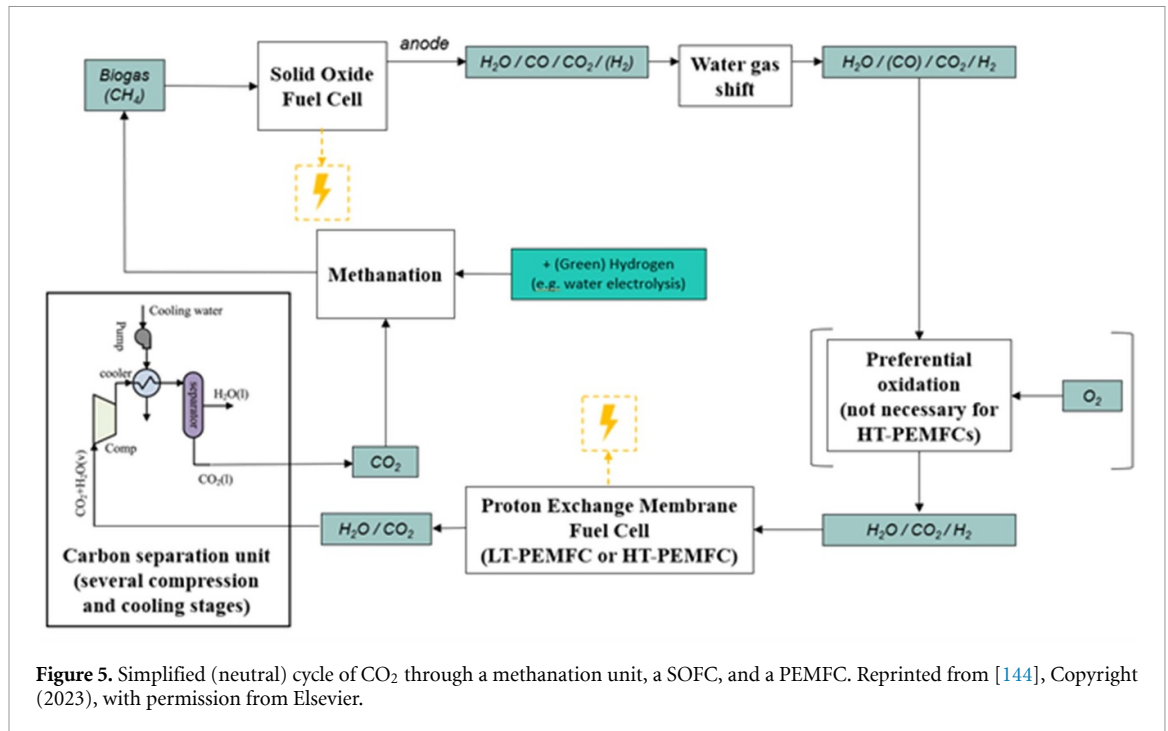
Biogas ($CH_4$)

Solid Oxide Fuel Cell

anode

$H_2O$ / $CO$ / $CO_2$ / ($H_2$)

Water gas shift

$H_2O$ / ($CO$) / $CO_2$ / $H_2$

Methanation

+ (Green) Hydrogen (e.g. water electrolysis)

Cooling water

Pump

cooler

separator

$H_2O(l)$

Comp

$CO_2+H_2O(v)$

$CO_2(l)$

$CO_2$

Carbon separation unit (several compression and cooling stages)

Preferential oxidation (not necessary for HT-PEMFCs)

$O_2$

Proton Exchange Membrane Fuel Cell (LT-PEMFC or HT-PEMFC)

$H_2O$ / $CO_2$

$H_2O$ / $CO_2$ / $H_2$

**Figure 5.** Simplified (neutral) cycle of $CO_2$ through a methanation unit, a SOFC, and a PEMFC. Reprinted from [144], Copyright (2023), with permission from Elsevier.